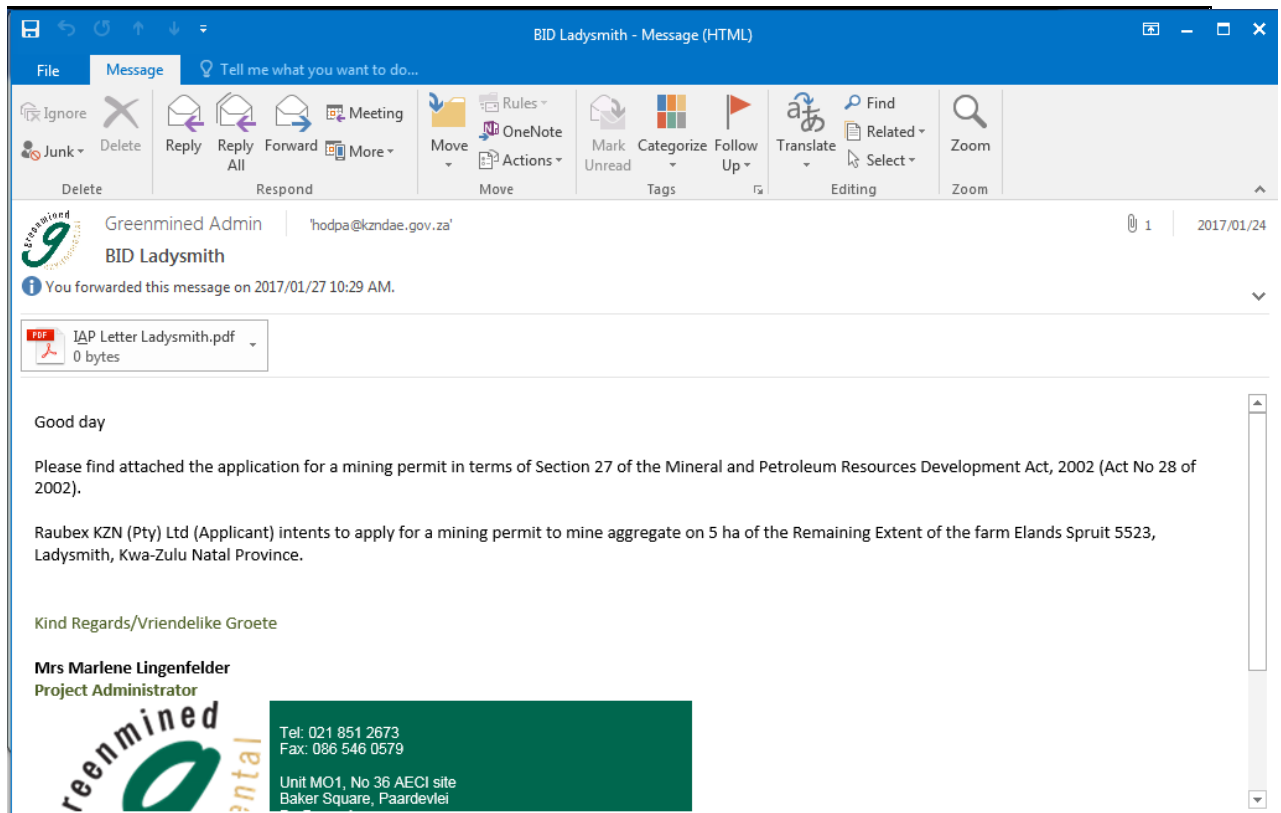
BID Ladysmith - Message (HTML)

File | Message | Tell me what you want to do...

Ignore
Junk
Delete
Delete

Reply
Reply All
Forward
Meeting
More
Respond

Move
Rules
OneNote
Actions
Move

Mark Unread
Categorize
Follow Up
Tags

Translate
Find
Related
Select
Editing

Zoom
Zoom

Greenmined Admin 'hodpa@kzndae.gov.za' 1 2017/01/24
BID Ladysmith
You forwarded this message on 2017/01/27 10:29 AM.

IAP Letter Ladysmith.pdf
0 bytes

Good day

Please find attached the application for a mining permit in terms of Section 27 of the Mineral and Petroleum Resources Development Act, 2002 (Act No 28 of 2002).

Raubex KZN (Pty) Ltd (Applicant) intents to apply for a mining permit to mine aggregate on 5 ha of the Remaining Extent of the farm Elands Spruit 5523, Ladysmith, Kwa-Zulu Natal Province.

Kind Regards/Vriendelike Groete

Mrs Marlene Lingenfelder
Project Administrator

Greenmined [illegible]ental

Tel: 021 851 2673
Fax: 086 546 0579

Unit MO1, No 36 AECI site
Baker Square, Paardevlei
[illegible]